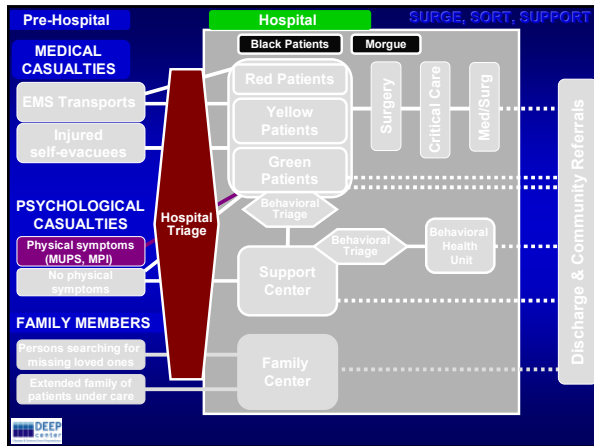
Pre-Hospital

Hospital

SURGE, SORT, SUPPORT

MEDICAL CASUALTIES

EMS Transports

Injured self-evacuees

PSYCHOLOGICAL CASUALTIES

Physical symptoms (MUPS, MPI)

No physical symptoms

FAMILY MEMBERS

Persons searching for missing loved ones

Extended family of patients under care

Hospital Triage

Black Patients

Morgue

Red Patients

Yellow Patients

Green Patients

Surgery

Critical Care

Med/Surg

Behavioral Triage

Behavioral Triage

Behavioral Health Unit

Support Center

Family Center

Discharge & Community Referrals

DEEP center